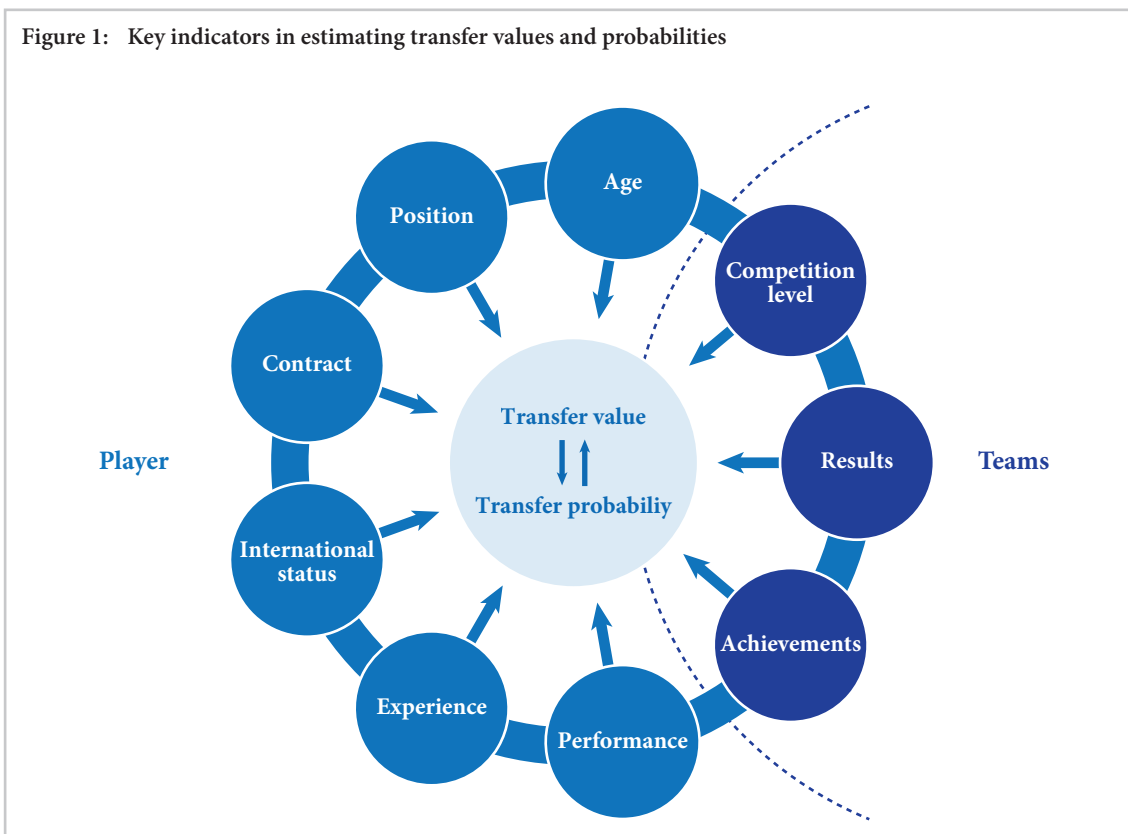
Figure 1: Key indicators in estimating transfer values and probabilities

Age

Position

Competition level

Contract

Transfer value

Transfer probabiliy

Player

Results

Teams

International status

Achievements

Experience

Performance